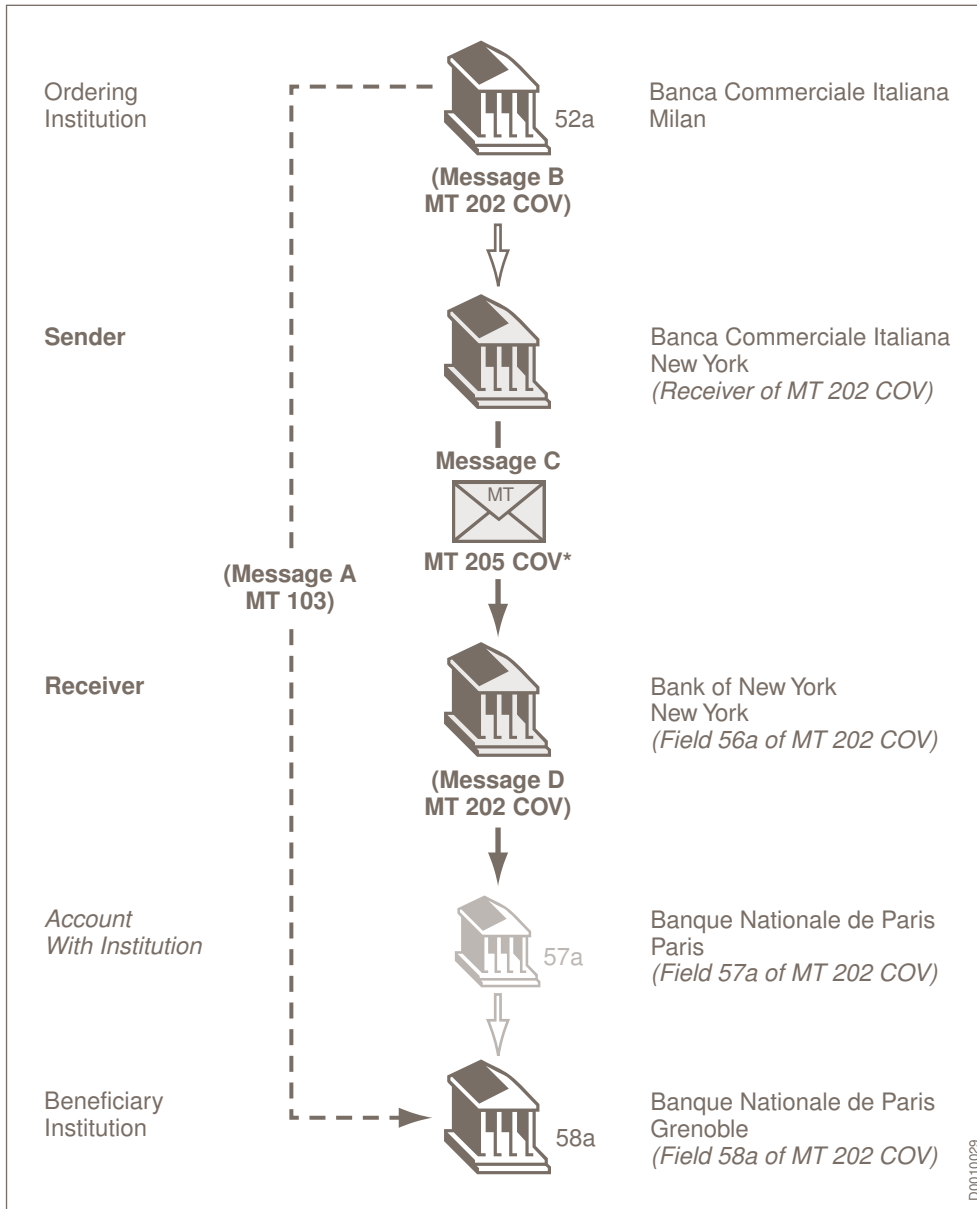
Ordering Institution

52a

Banca Commerciale Italiana Milan

(Message B MT 202 COV)

Sender

Banca Commerciale Italiana New York
*(Receiver of MT 202 COV)*

Message C

MT

MT 205 COV*

(Message A MT 103)

Receiver

Bank of New York New York
*(Field 56a of MT 202 COV)*

(Message D MT 202 COV)

*Account With Institution*

57a

Banque Nationale de Paris Paris
*(Field 57a of MT 202 COV)*

Beneficiary Institution

58a

Banque Nationale de Paris Grenoble
*(Field 58a of MT 202 COV)*

D0010029